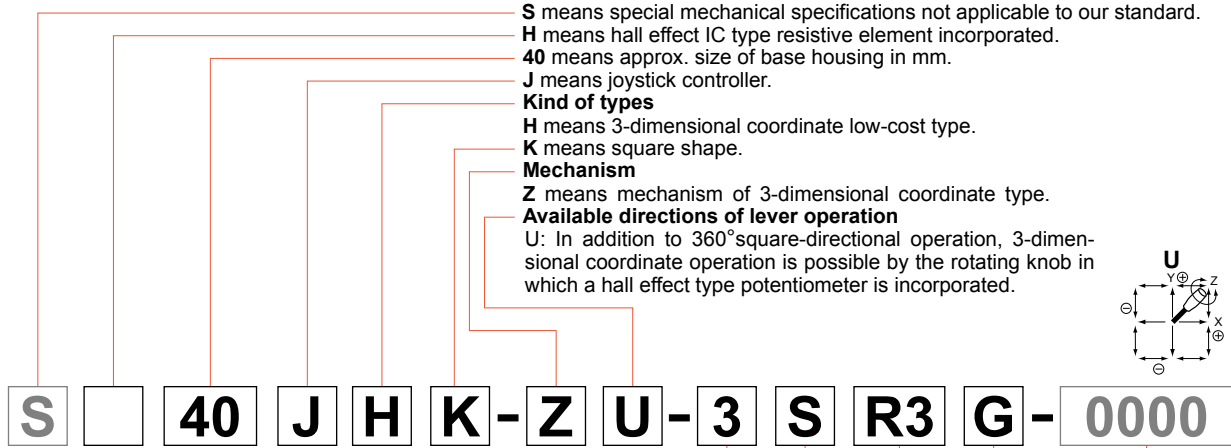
**S** means special mechanical specifications not applicable to our standard.
**H** means hall effect IC type resistive element incorporated.
**40** means approx. size of base housing in mm.
**J** means joystick controller.
**Kind of types**
**H** means 3-dimensional coordinate low-cost type.
**K** means square shape.
**Mechanism**
**Z** means mechanism of 3-dimensional coordinate type.
**Available directions of lever operation**
U: In addition to 360°square-directional operation, 3-dimensional coordinate operation is possible by the rotating knob in which a hall effect type potentiometer is incorporated.

U
Y ⊕
Z
⊖
X
⊕
⊖

S 40 J H K - Z U - 3 S R3 G - 0000